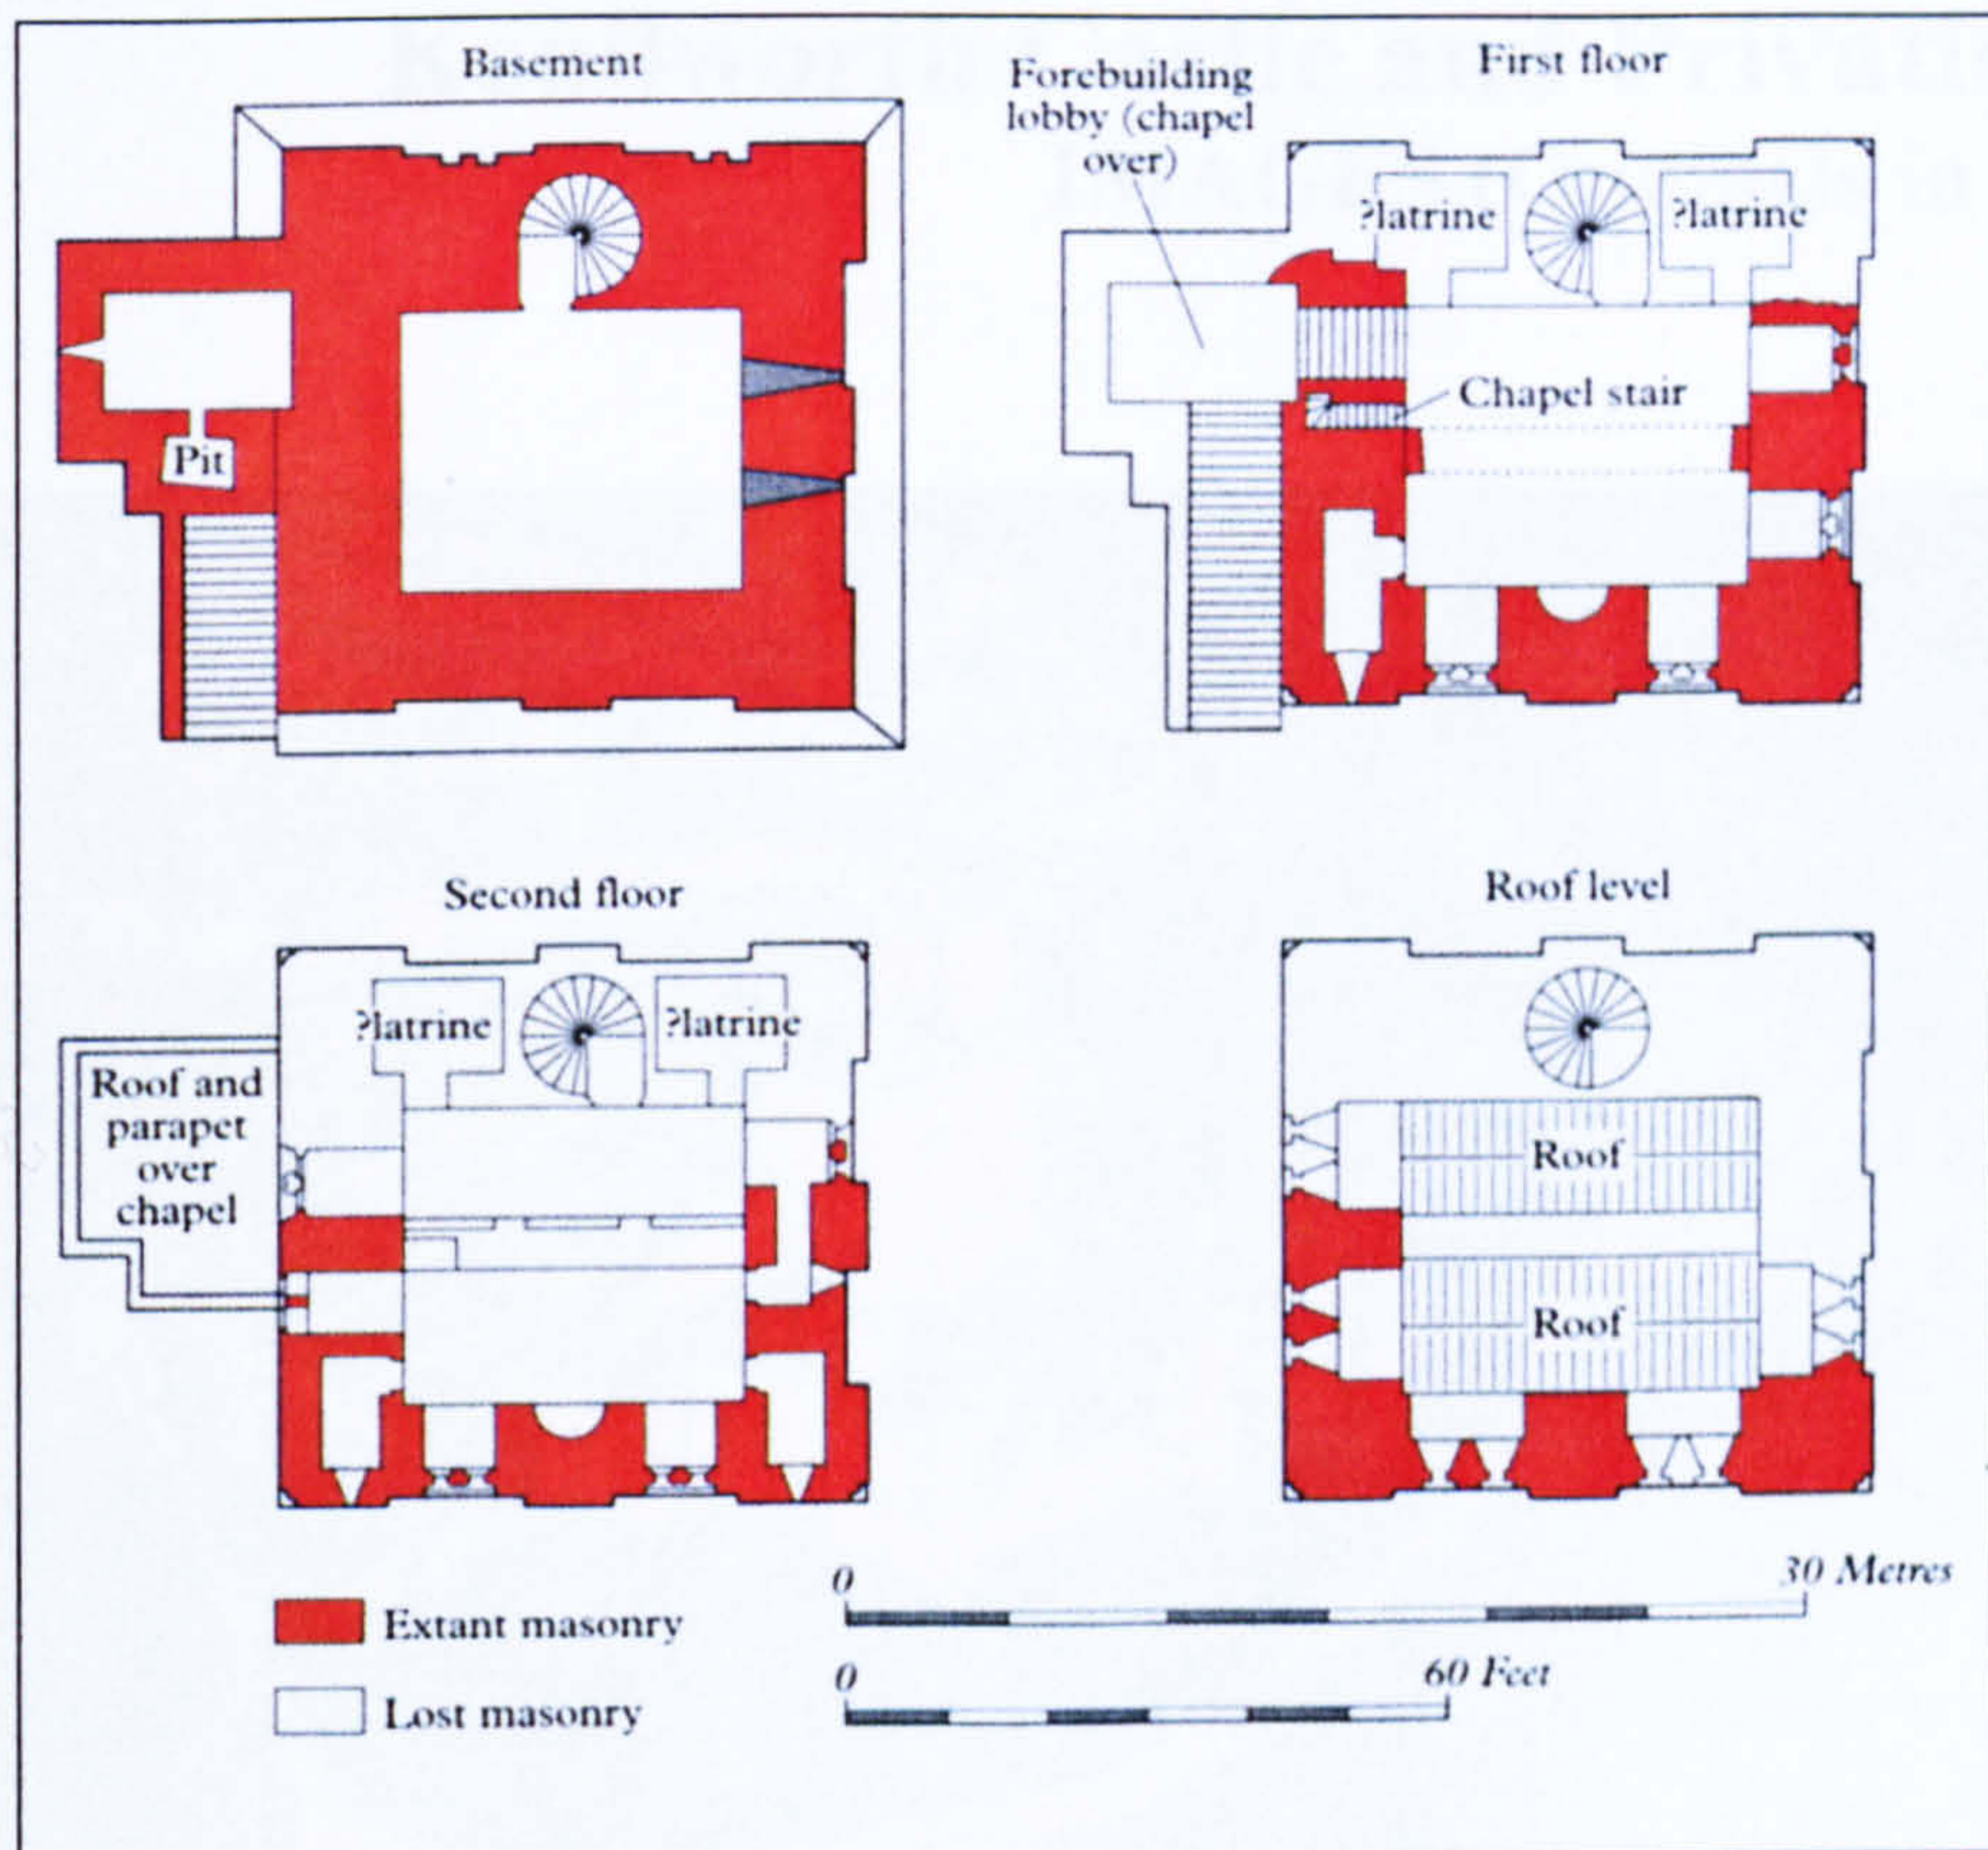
Basement

Pit

Forebuilding lobby (chapel over)

First floor

?latrine

?latrine

Chapel stair

Second floor

?latrine

?latrine

Roof and parapet over chapel

Roof level

Roof

Roof

Extant masonry

Lost masonry

0

30 Metres

0

60 Feet